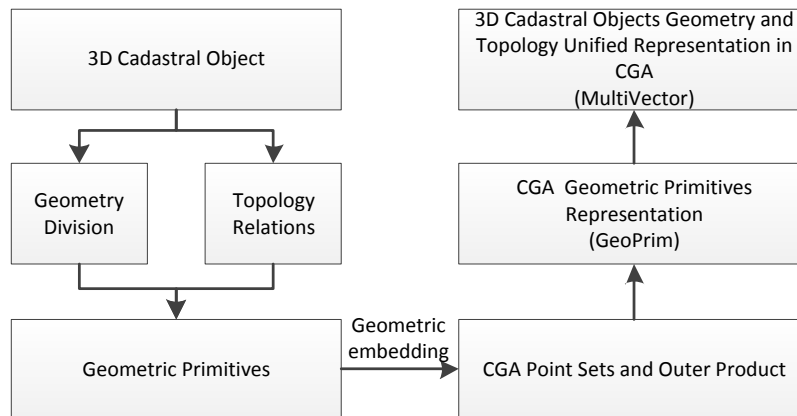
3D Cadastral Object

Geometry Division

Topology Relations

Geometric Primitives

Geometric embedding

CGA Point Sets and Outer Product

CGA Geometric Primitives Representation (GeoPrim)

3D Cadastral Objects Geometry and Topology Unified Representation in CGA (MultiVector)